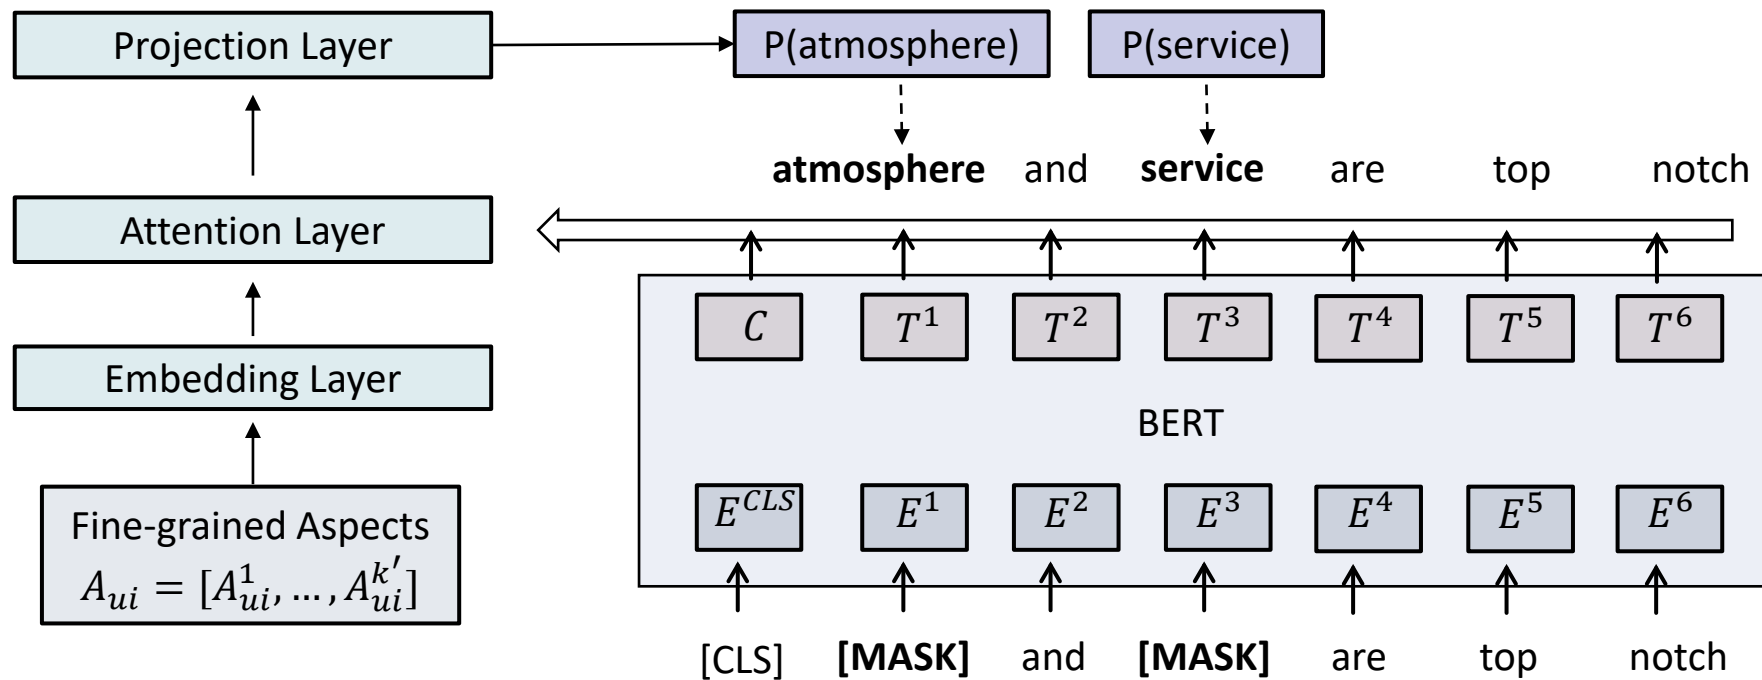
Projection Layer

P(atmosphere)

P(service)

**atmosphere** and **service** are top notch

Attention Layer

Embedding Layer

Fine-grained Aspects
$A_{ui} = [A_{ui}^1, \dots, A_{ui}^{k'}]$

$C$ $T^1$ $T^2$ $T^3$ $T^4$ $T^5$ $T^6$

BERT

$E^{CLS}$ $E^1$ $E^2$ $E^3$ $E^4$ $E^5$ $E^6$

[CLS] **[MASK]** and **[MASK]** are top notch